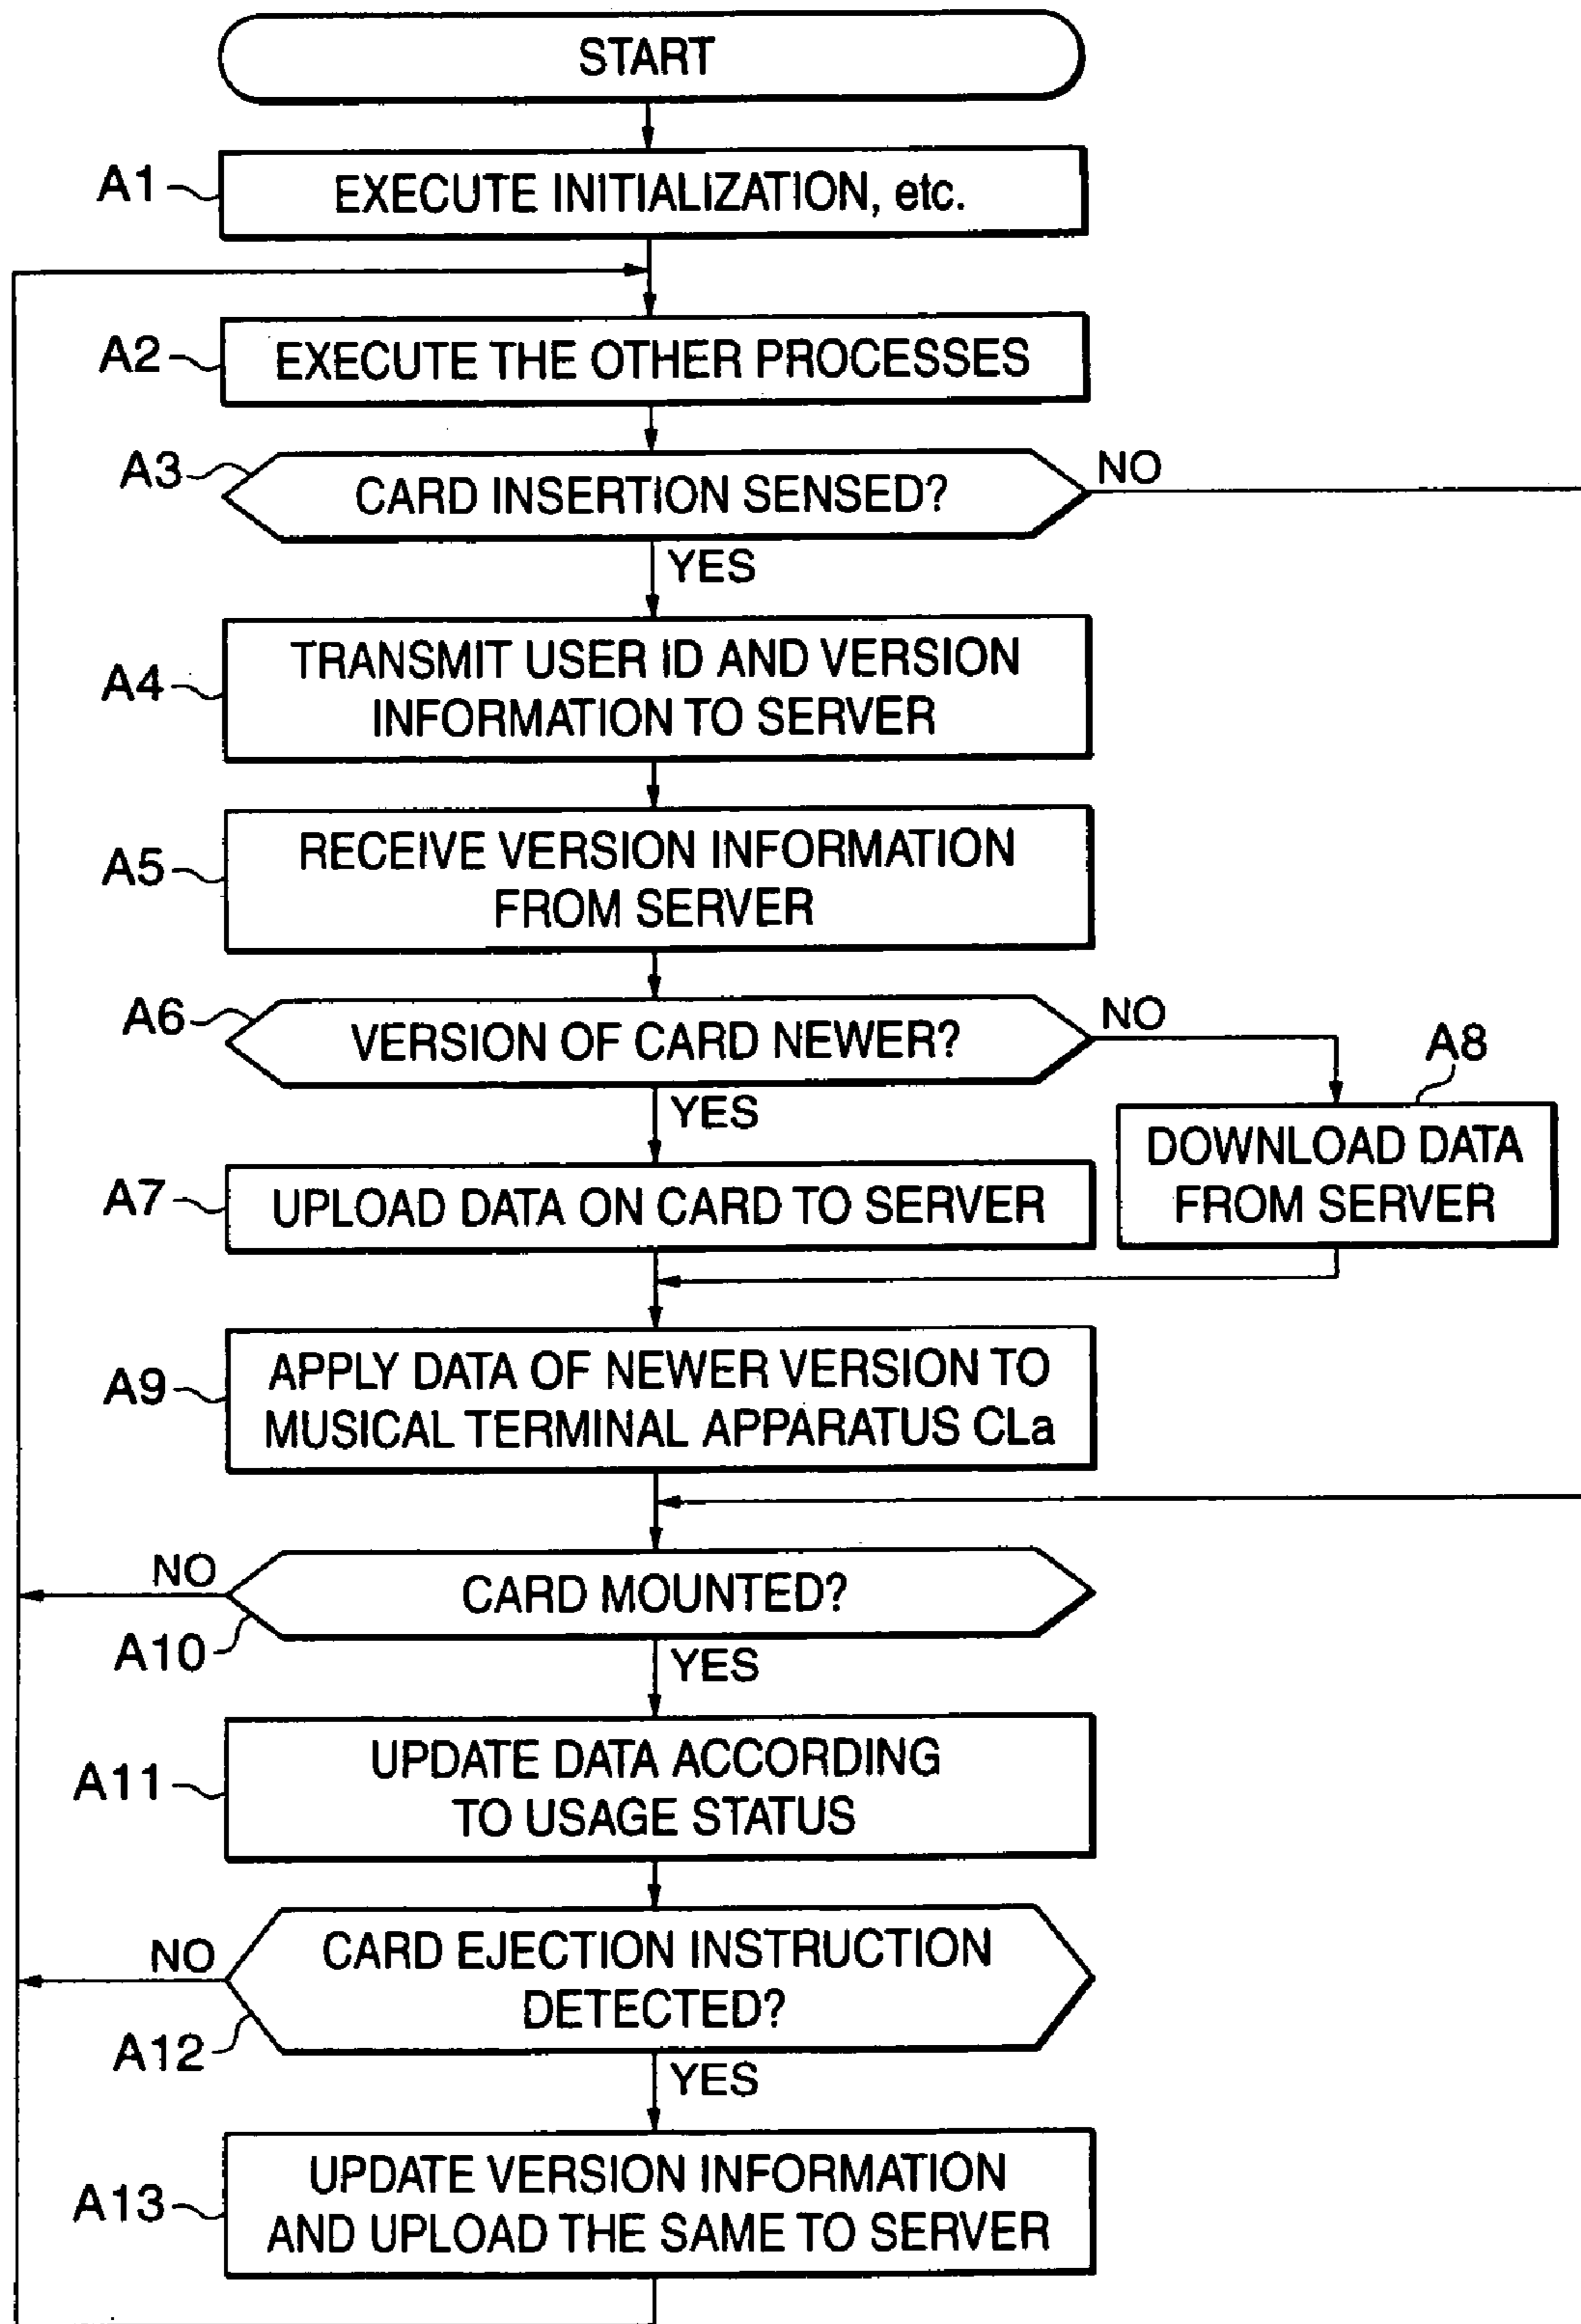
START

A1 EXECUTE INITIALIZATION, etc.

A2 EXECUTE THE OTHER PROCESSES

A3 CARD INSERTION SENSED?

NO

YES

A4 TRANSMIT USER ID AND VERSION INFORMATION TO SERVER

A5 RECEIVE VERSION INFORMATION FROM SERVER

A6 VERSION OF CARD NEWER?

NO

A8

YES

DOWNLOAD DATA FROM SERVER

A7 UPLOAD DATA ON CARD TO SERVER

A9 APPLY DATA OF NEWER VERSION TO MUSICAL TERMINAL APPARATUS CLa

NO

CARD MOUNTED?

A10

YES

A11 UPDATE DATA ACCORDING TO USAGE STATUS

NO

CARD EJECTION INSTRUCTION DETECTED?

A12

YES

A13 UPDATE VERSION INFORMATION AND UPLOAD THE SAME TO SERVER